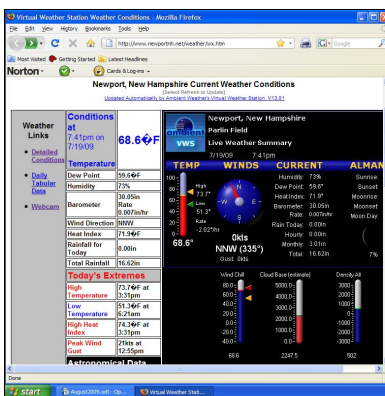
Virtual Weather Station Weather Conditions - Mozilla Firefox

File Edit View History Bookmarks Tools Help

http://www.newportnh.net/weather/vwx.htm

Google

Most Visited Getting Started Latest Headlines

Norton Cards & Log-ins

Newport, New Hampshire Current Weather Conditions
[Select Refresh to Update]
Updated Automatically by Ambient Weather's Virtual Weather Station V13.01

Weather Links

• Detailed Conditions

• Daily Tabular Data

• Webcam

| Conditions at 7:41pm on 7/19/09 Temperature | 68.6�F |
|---|---|
| Dew Point | 59.6�F |
| Humidity | 73% |
| Barometer | 30.05in Rate 0.007in/hr |
| Wind Direction | NNW |
| Heat Index | 71.9�F |
| Rainfall for Today | 0.00in |
| Total Rainfall | 16.62in |

| Today's Extremes | |
|---|---|
| High Temperature | 73.7�F at 3:31pm |
| Low Temperature | 51.3�F at 6:21am |
| High Heat Index | 74.3�F at 3:31pm |
| Peak Wind Gust | 21kts at 12:55pm |

Astronomical Data

ambient VWS

Newport, New Hampshire
Parlin Field
Live Weather Summary
7/19/09 7:41pm

TEMP WINDS CURRENT ALMAN

100
80
60
40
20
0
-20

High 73.7°
Low 51.3°
Rate -2.02°/hr

68.6°

N
E
S
W

0kts
NNW (335°)
Gust: 0kts

Humidity: 73%
Dew Point: 59.6°
Heat Index: 71.9°
Barometer: 30.05in
Rate: 0.007in/hr
Rain Today: 0.00in
Hourly: 0.00in
Monthly: 3.01in
Total: 16.62in

Sunrise:
Sunset:
Moonrise:
Moonset:
Moon Day:

7%

Wind Chill
80
60
40
20
0
-20
-40
68.6

Cloud Base (estimate)
5000
4000
3000
2000
1000
0
2247.5

Density Alt
3000
2000
1000
0
-1000
-2000
-3000
502

Done

start August2009.odt - Op... Virtual Weather Stati...